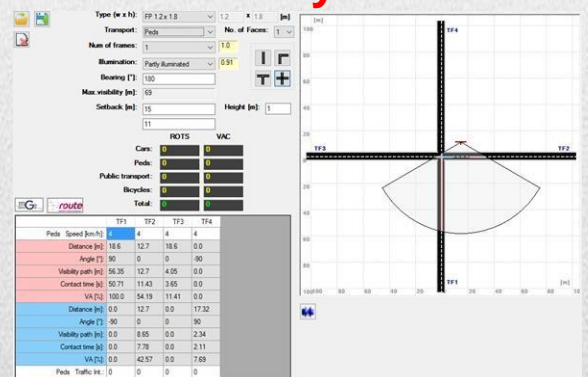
Type (w x h): FP 1.2 x 1.8 1.2 x 1.8 [m]

Transport: Peds No. of Faces: 1

Num of frames: 1 1.0

Illumination: Partly illuminated 0.91

Bearing [°]: 180

Max.visibility [m]: 69

Setback [m]: 15 Height [m]: 1

11

ROTS VAC

Cars: 0 0

Peds: 0 0

Public transport: 0 0

Bicycles: 0 0

Total: 0 0

route

| | TF1 | TF2 | TF3 | TF4 |
|---|---|---|---|---|
| Peds Speed [km/h]: | 4 | 4 | 4 | 4 |
| Distance [m]: | 18.6 | 12.7 | 18.6 | 0.0 |
| Angle [°]: | 90 | 0 | 0 | -90 |
| Visibility path [m]: | 56.35 | 12.7 | 4.05 | 0.0 |
| Contact time [s]: | 50.71 | 11.43 | 3.65 | 0.0 |
| VA [%]: | 100.0 | 54.19 | 11.41 | 0.0 |
| Distance [m]: | 0.0 | 12.7 | 0.0 | 17.32 |
| Angle [°]: | -90 | 0 | 0 | 90 |
| Visibility path [m]: | 0.0 | 8.65 | 0.0 | 2.34 |
| Contact time [s]: | 0.0 | 7.78 | 0.0 | 2.11 |
| VA [%]: | 0.0 | 42.57 | 0.0 | 7.69 |
| Peds Traffic Int.: | 0 | 0 | 0 | 0 |

[m]

100

80

60

40

20

0

-20

-40

-60

-80

-100

-80 -60 -40 -20 0 20 40 60 80

TF4

TF3

TF2

TF1